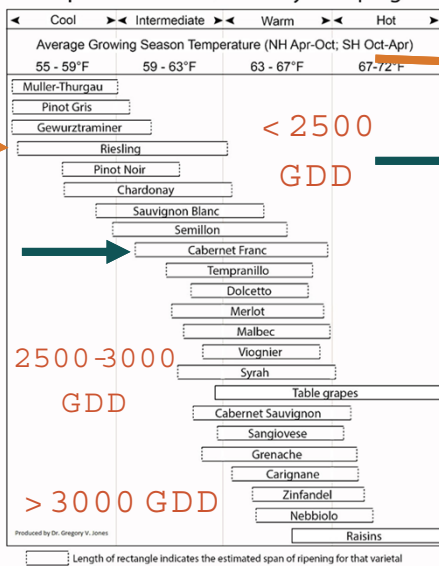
Cool | Intermediate | Warm | Hot

Average Growing Season Temperature (NH Apr-Oct; SH Oct-Apr)

55 - 59°F | 59 - 63°F | 63 - 67°F | 67-72°F

Muller-Thurgau
Pinot Gris
Gewurztraminer
Riesling
Pinot Noir
Chardonay
Sauvignon Blanc
Semillon
Cabernet Franc
Tempranillo
Dolcetto
Merlot
Malbec
Viognier
Syrah
Table grapes
Cabernet Sauvignon
Sangiovese
Grenache
Carignane
Zinfandel
Nebbiolo
Raisins

< 2500 GDD

2500-3000 GDD

> 3000 GDD

Produced by Dr. Gregory V. Jones

Length of rectangle indicates the estimated span of ripening for that varietal